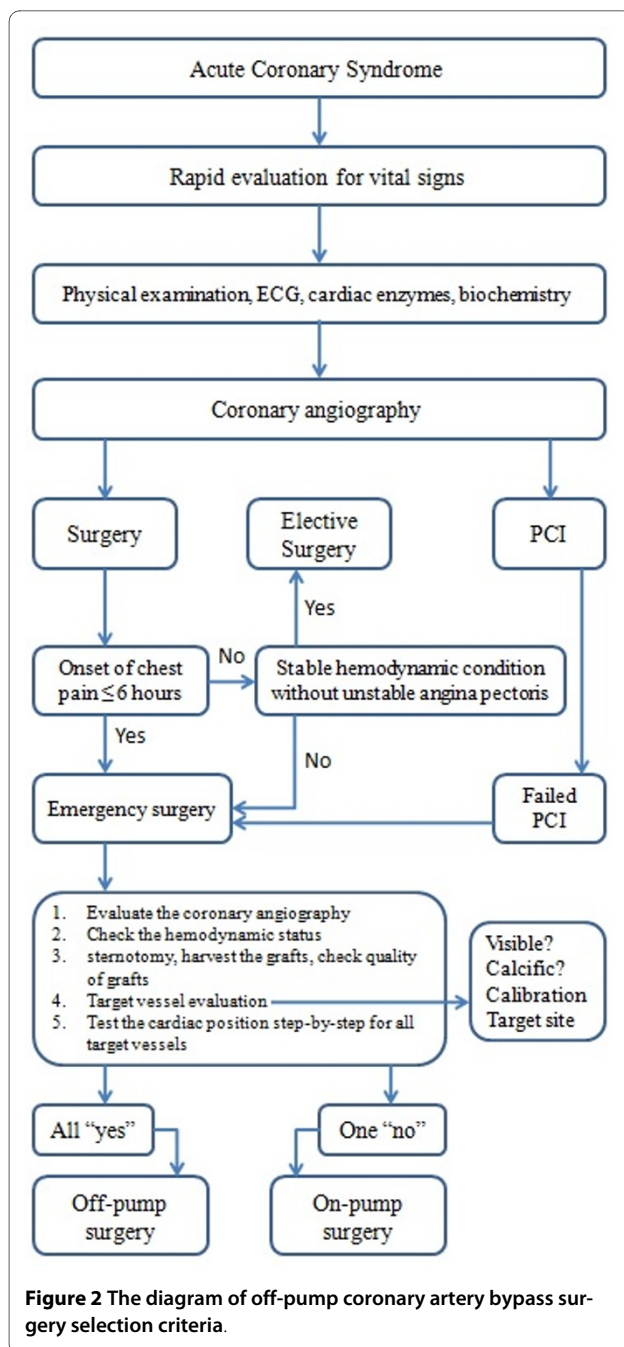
Acute Coronary Syndrome

Rapid evaluation for vital signs

Physical examination, ECG, cardiac enzymes, biochemistry

Coronary angiography

Surgery

Elective Surgery

PCI

Yes

Onset of chest pain ≤ 6 hours

No

Stable hemodynamic condition without unstable angina pectoris

Yes

No

Emergency surgery

Failed PCI

1. Evaluate the coronary angiography
2. Check the hemodynamic status
3. sternotomy, harvest the grafts, check quality of grafts
4. Target vessel evaluation
5. Test the cardiac position step-by-step for all target vessels

Visible?
Calcific?
Calibration
Target site

All "yes"

One "no"

Off-pump surgery

On-pump surgery

**Figure 2 The diagram of off-pump coronary artery bypass surgery selection criteria**.